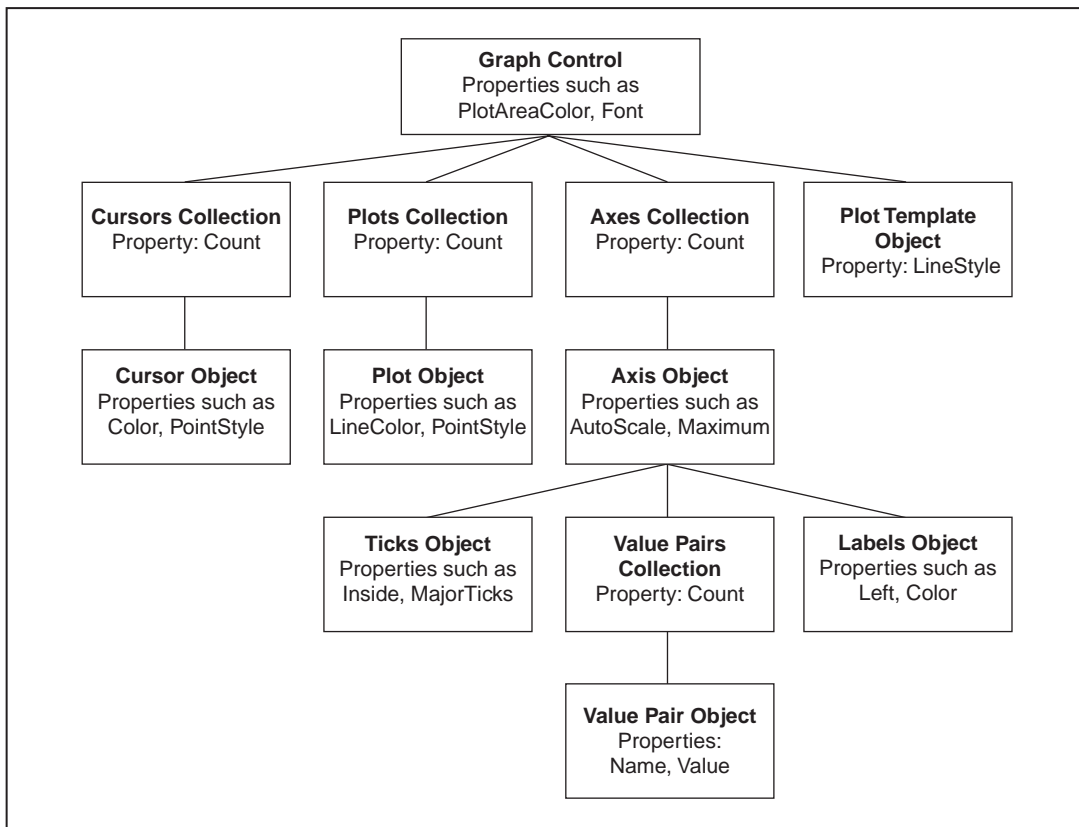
**Graph Control**
Properties such as PlotAreaColor, Font

**Cursors Collection**
Property: Count

**Plots Collection**
Property: Count

**Axes Collection**
Property: Count

**Plot Template Object**
Property: LineStyle

**Cursor Object**
Properties such as Color, PointStyle

**Plot Object**
Properties such as LineColor, PointStyle

**Axis Object**
Properties such as AutoScale, Maximum

**Ticks Object**
Properties such as Inside, MajorTicks

**Value Pairs Collection**
Property: Count

**Labels Object**
Properties such as Left, Color

**Value Pair Object**
Properties: Name, Value